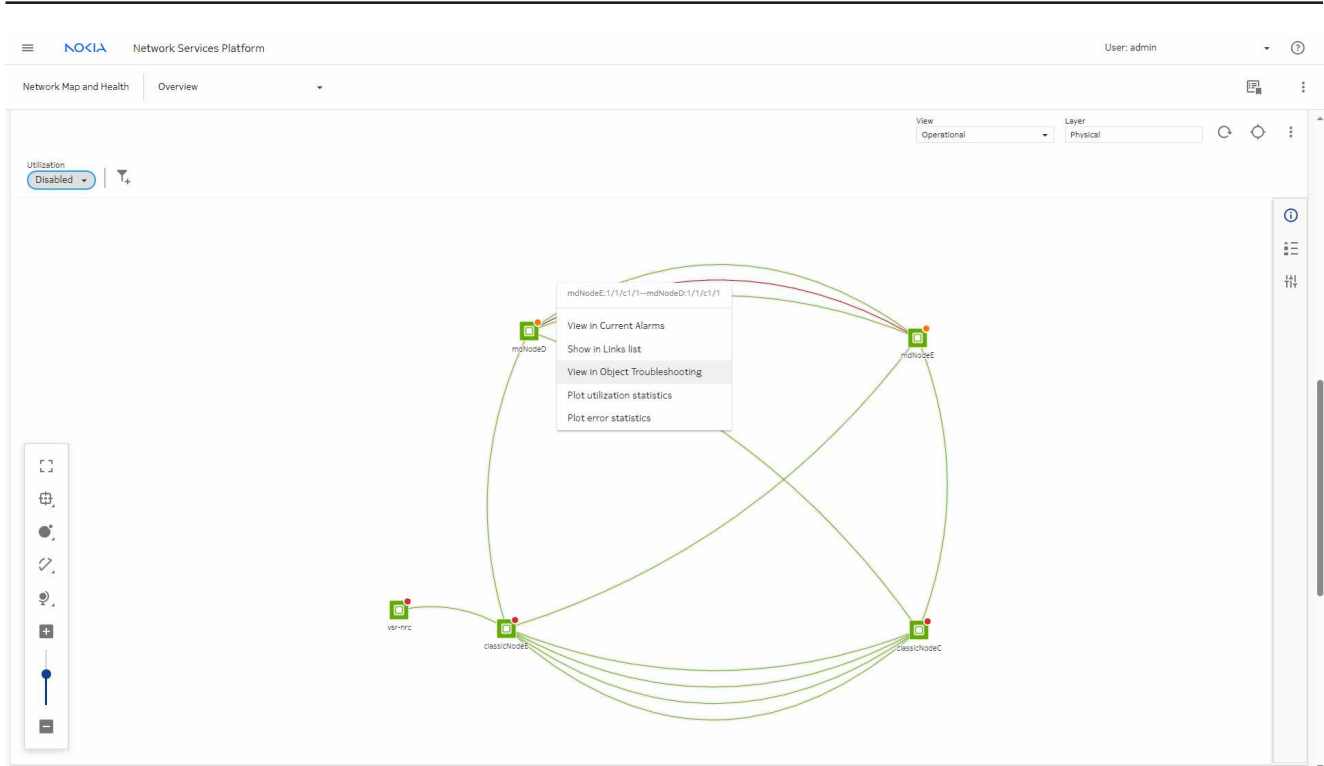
NOKIA Network Services Platform

User: admin

Network Map and Health | Overview

View
Operational

Layer
Physical

Utilization
Disabled

mdNodeE:1/1/c1/1--mdNodeD:1/1/c1/1

View in Current Alarms
Show in Links list
View in Object Troubleshooting
Plot utilization statistics
Plot error statistics

mdNodeD

mdNodeE

vsr-nrc

classicNodeB

classicNodeC